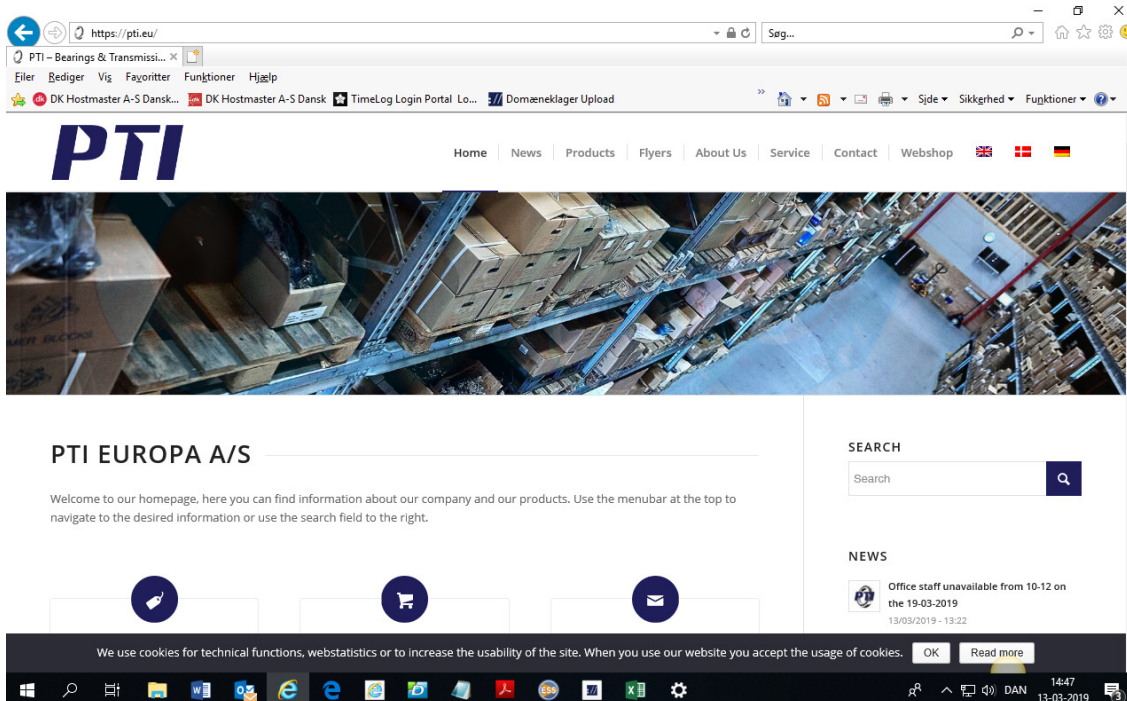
https://pti.eu/
Søg...
PTI – Bearings & Transmissi... ×
Filer Rediger Vis Favoritter Funktioner Hjælp
DK Hostmaster A-S Dansk... DK Hostmaster A-S Dansk TimeLog Login Portal Lo... Domæneklager Upload
Side ▾ Sikkerhed ▾ Funktioner ▾

PTI

Home | News | Products | Flyers | About Us | Service | Contact | Webshop

PTI EUROPA A/S

Welcome to our homepage, here you can find information about our company and our products. Use the menubar at the top to navigate to the desired information or use the search field to the right.

SEARCH
Search

NEWS
Office staff unavailable from 10-12 on the 19-03-2019
13/03/2019 - 13:22

We use cookies for technical functions, webstatistics or to increase the usability of the site. When you use our website you accept the usage of cookies. OK Read more

DAN 14:47 13-03-2019